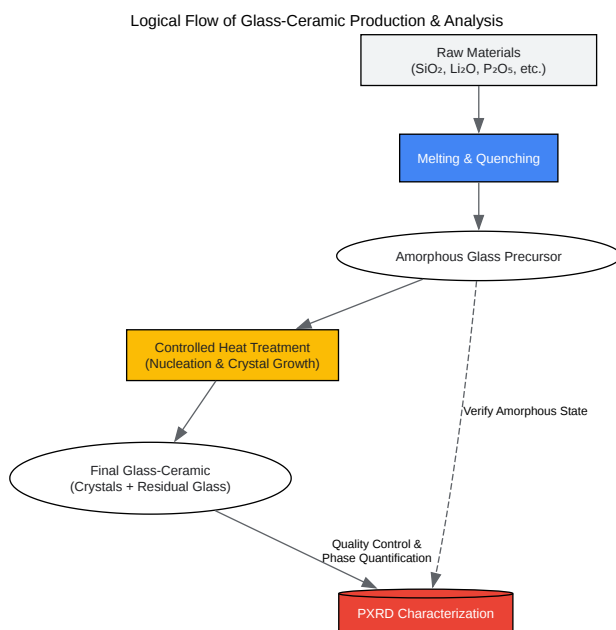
Logical Flow of Glass-Ceramic Production & Analysis

Raw Materials
($SiO_2$, $Li_2O$, $P_2O_5$, etc.)

Melting & Quenching

Amorphous Glass Precursor

Controlled Heat Treatment
(Nucleation & Crystal Growth)

Verify Amorphous State

Final Glass-Ceramic
(Crystals + Residual Glass)

Quality Control &
Phase Quantification

PXRD Characterization